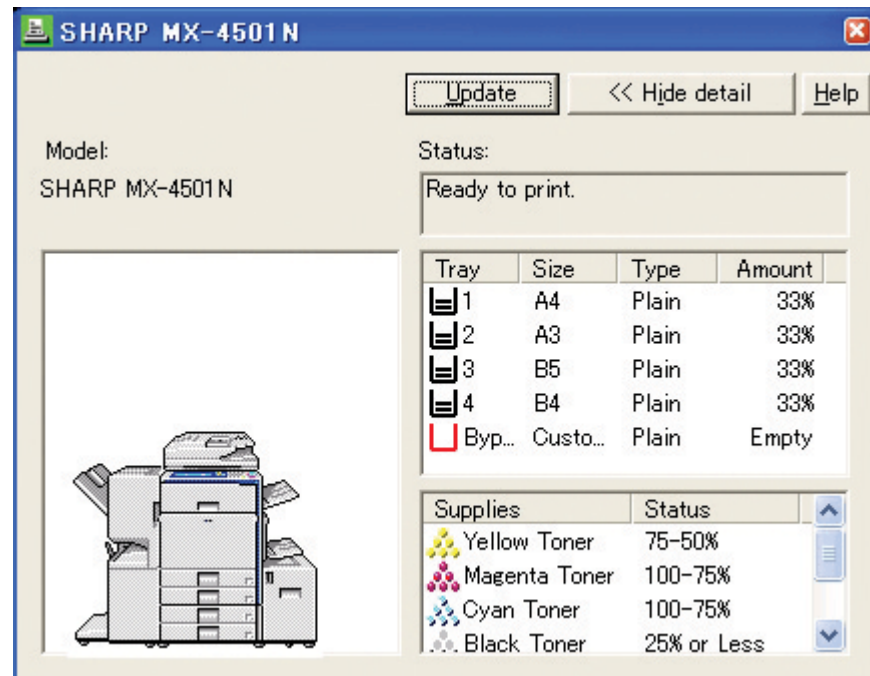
SHARP MX-4501N

Update

<< Hide detail

Help

Model:

SHARP MX-4501N

Status:

Ready to print.

| Tray | Size | Type | Amount |
|---|---|---|---|
| 1 | A4 | Plain | 33% |
| 2 | A3 | Plain | 33% |
| 3 | B5 | Plain | 33% |
| 4 | B4 | Plain | 33% |
| Byp... | Custo... | Plain | Empty |

| Supplies | Status |
|---|---|
| Yellow Toner | 75-50% |
| Magenta Toner | 100-75% |
| Cyan Toner | 100-75% |
| Black Toner | 25% or Less |